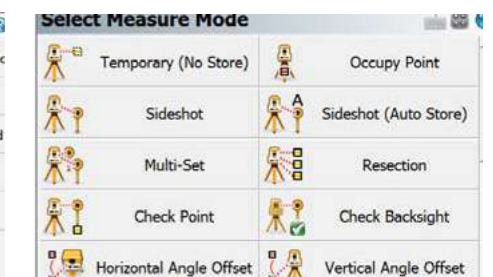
Select Measure Mode

| Temporary (No Store) | Occupy Point |
|---|---|
| Sideshot | Sideshot (Auto Store) |
| Multi-Set | Resection |
| Check Point | Check Backsight |
| Horizontal Angle Offset | Vertical Angle Offset |